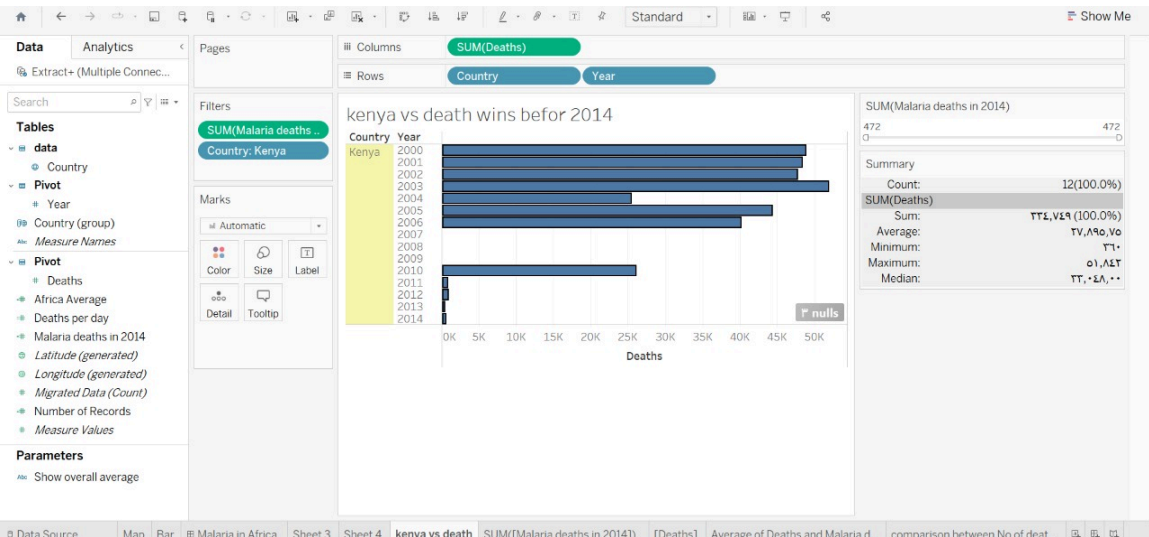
Standard

Show Me

Data Analytics

Extract+ (Multiple Connec...

Search

Tables

data

Country

Pivot

Year

Country (group)

Measure Names

Pivot

Deaths

Africa Average

Deaths per day

Malaria deaths in 2014

Latitude (generated)

Longitude (generated)

Migrated Data (Count)

Number of Records

Measure Values

Parameters

Show overall average

Pages

Filters

SUM(Malaria deaths ..

Country: Kenya

Marks

Automatic

Color Size Label

Detail Tooltip

Columns SUM(Deaths)

Rows Country Year

kenya vs death wins befor 2014

Country Year

Kenya 2000 2001 2002 2003 2004 2005 2006 2007 2008 2009 2010 2011 2012 2013 2014

٣ nulls

0K 5K 10K 15K 20K 25K 30K 35K 40K 45K 50K

Deaths

SUM(Malaria deaths in 2014)

472 472

Summary

| | |
|---|---|
| Count: | 12(100.0%) |
| SUM(Deaths) | |
| Sum: | ٣٣٤,٧٤٩ (100.0%) |
| Average: | ٢٧,٨٩٥,٧٥ |
| Minimum: | ٣٦٠ |
| Maximum: | ٥١,٨٤٣ |
| Median: | ٣٣,٠٤٨,٠٠ |

Data Source Map Bar Malaria in Africa Sheet 3 Sheet 4 kenya vs death SUM([Malaria deaths in 2014]) [Deaths] Average of Deaths and Malaria d... comparison between No of deat...